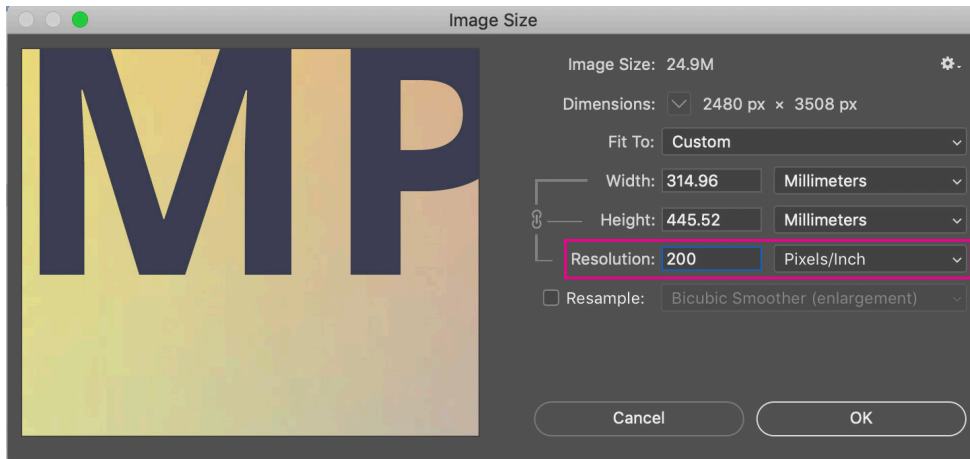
Image Size

MP

Image Size: 24.9M

Dimensions: 2480 px × 3508 px

Fit To: Custom

Width: 314.96 Millimeters

Height: 445.52 Millimeters

Resolution: 200 Pixels/Inch

Resample: Bicubic Smoother (enlargement)

Cancel

OK